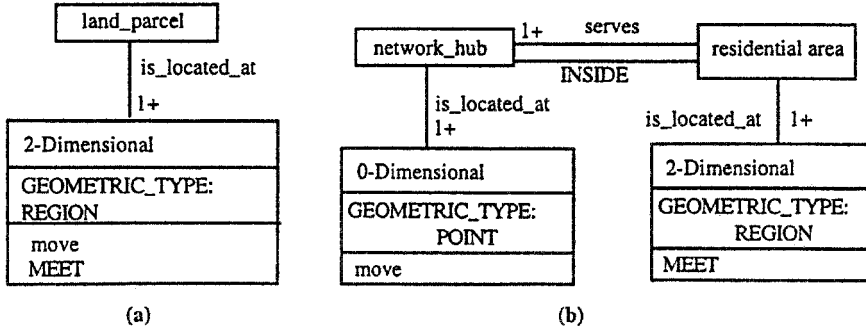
land_parcel

is_located_at

1+

2-Dimensional

GEOMETRIC_TYPE: REGION

move
MEET

(a)

network_hub

1+

serves

INSIDE

residential area

is_located_at
1+

0-Dimensional

GEOMETRIC_TYPE: POINT

move

is_located_at

1+

2-Dimensional

GEOMETRIC_TYPE: REGION

MEET

(b)